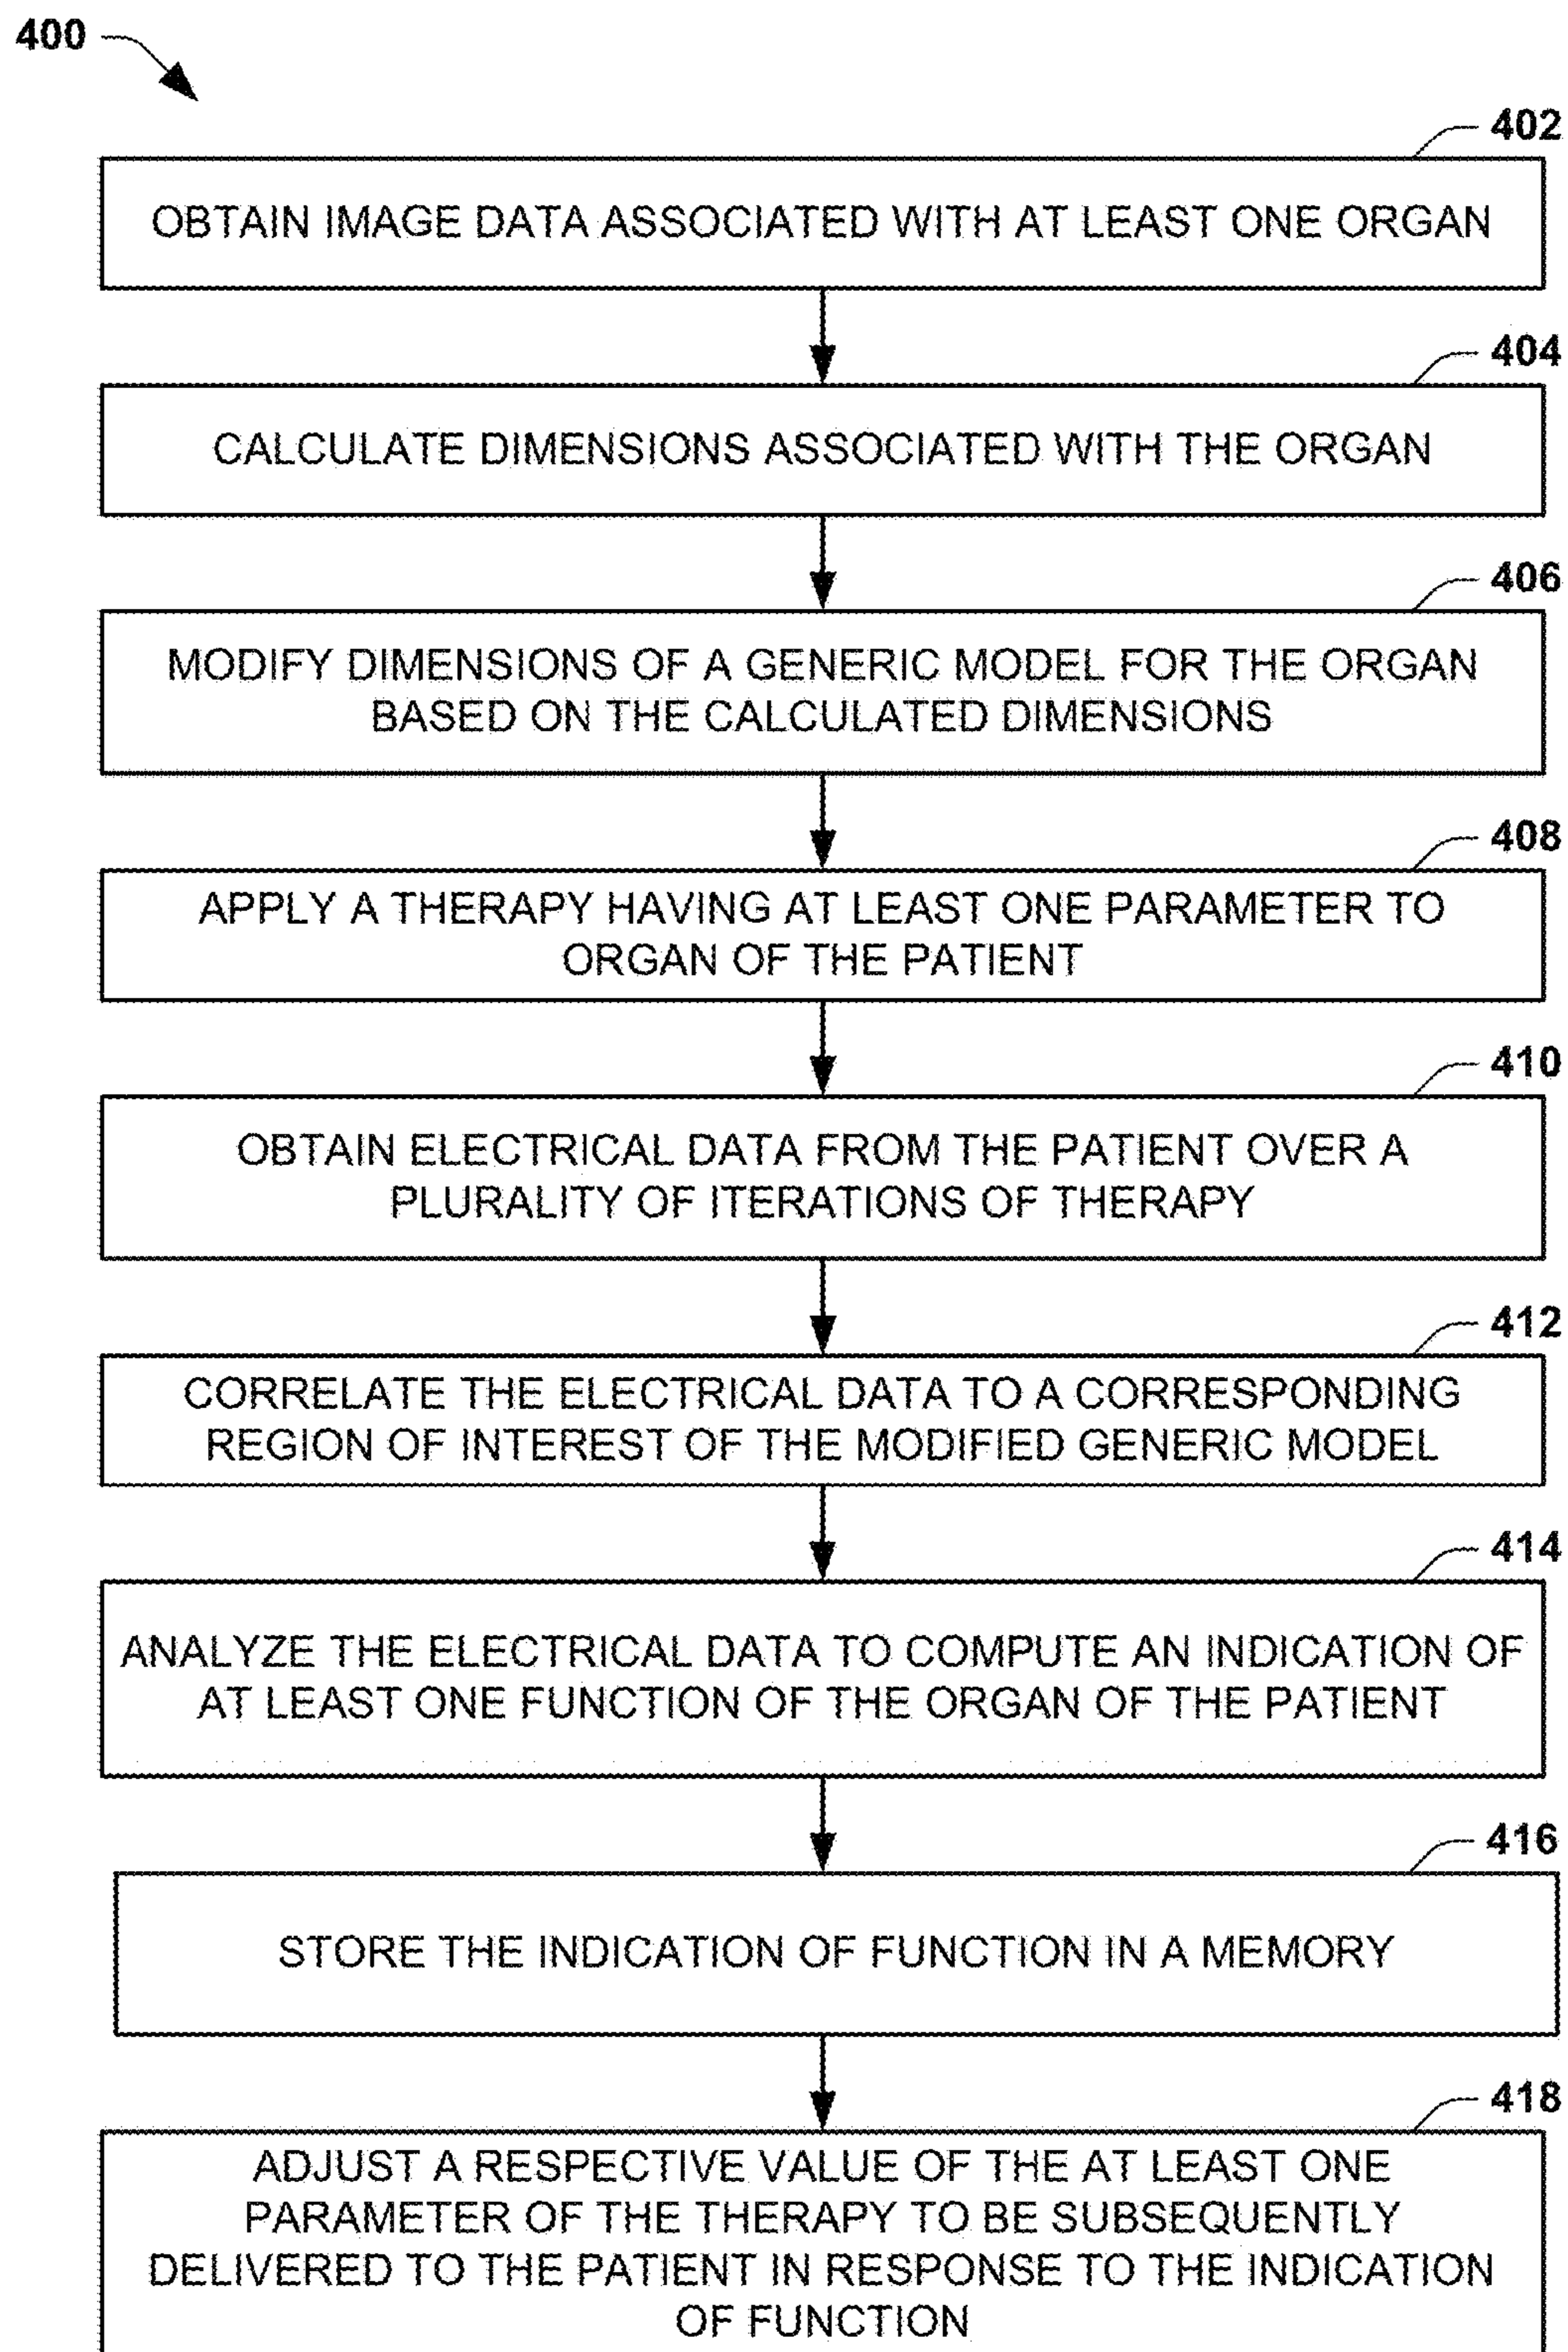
400

402

OBTAIN IMAGE DATA ASSOCIATED WITH AT LEAST ONE ORGAN

404

CALCULATE DIMENSIONS ASSOCIATED WITH THE ORGAN

406

MODIFY DIMENSIONS OF A GENERIC MODEL FOR THE ORGAN BASED ON THE CALCULATED DIMENSIONS

408

APPLY A THERAPY HAVING AT LEAST ONE PARAMETER TO ORGAN OF THE PATIENT

410

OBTAIN ELECTRICAL DATA FROM THE PATIENT OVER A PLURALITY OF ITERATIONS OF THERAPY

412

CORRELATE THE ELECTRICAL DATA TO A CORRESPONDING REGION OF INTEREST OF THE MODIFIED GENERIC MODEL

414

ANALYZE THE ELECTRICAL DATA TO COMPUTE AN INDICATION OF AT LEAST ONE FUNCTION OF THE ORGAN OF THE PATIENT

416

STORE THE INDICATION OF FUNCTION IN A MEMORY

418

ADJUST A RESPECTIVE VALUE OF THE AT LEAST ONE PARAMETER OF THE THERAPY TO BE SUBSEQUENTLY DELIVERED TO THE PATIENT IN RESPONSE TO THE INDICATION OF FUNCTION